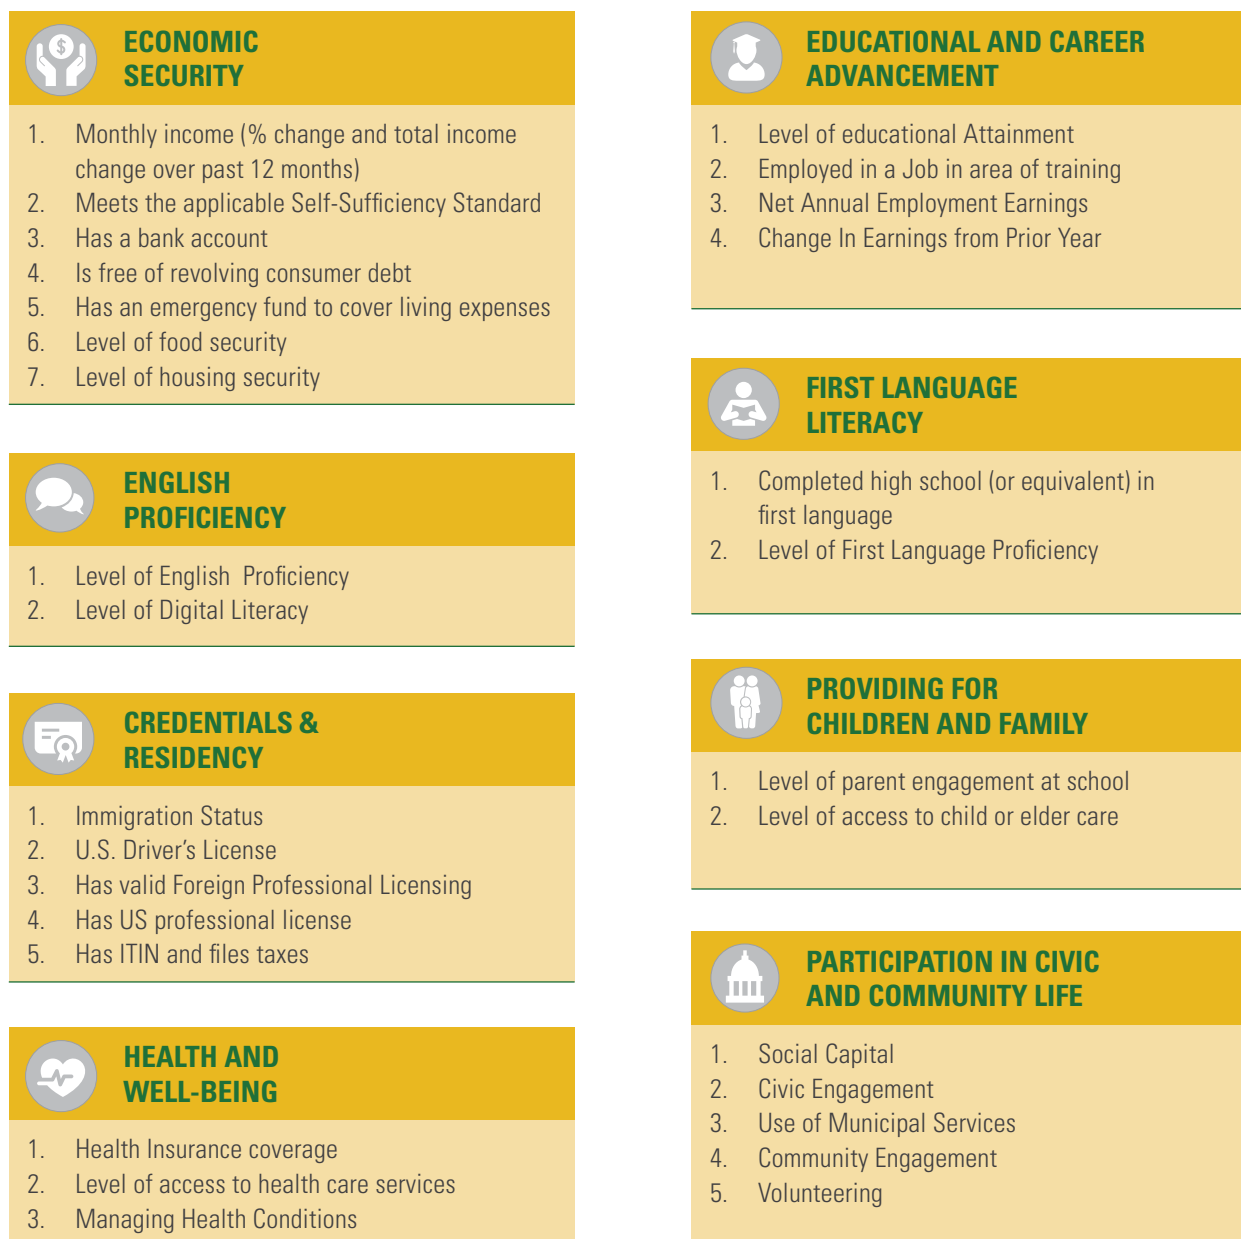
ECONOMIC SECURITY

1. Monthly income (% change and total income change over past 12 months)
2. Meets the applicable Self-Sufficiency Standard
3. Has a bank account
4. Is free of revolving consumer debt
5. Has an emergency fund to cover living expenses
6. Level of food security
7. Level of housing security

ENGLISH PROFICIENCY

1. Level of English Proficiency
2. Level of Digital Literacy

CREDENTIALS & RESIDENCY

1. Immigration Status
2. U.S. Driver's License
3. Has valid Foreign Professional Licensing
4. Has US professional license
5. Has ITIN and files taxes

HEALTH AND WELL-BEING

1. Health Insurance coverage
2. Level of access to health care services
3. Managing Health Conditions

EDUCATIONAL AND CAREER ADVANCEMENT

1. Level of educational Attainment
2. Employed in a Job in area of training
3. Net Annual Employment Earnings
4. Change In Earnings from Prior Year

FIRST LANGUAGE LITERACY

1. Completed high school (or equivalent) in first language
2. Level of First Language Proficiency

PROVIDING FOR CHILDREN AND FAMILY

1. Level of parent engagement at school
2. Level of access to child or elder care

PARTICIPATION IN CIVIC AND COMMUNITY LIFE

1. Social Capital
2. Civic Engagement
3. Use of Municipal Services
4. Community Engagement
5. Volunteering